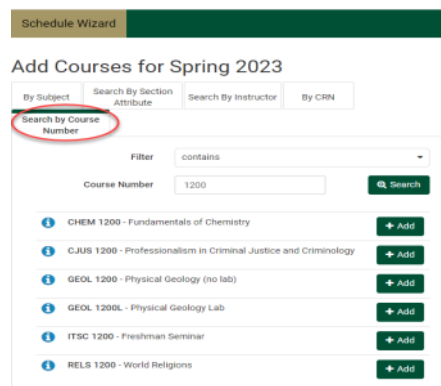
Schedule Wizard

Add Courses for Spring 2023

By Subject

Search By Section Attribute

Search By Instructor

By CRN

Search by Course Number

Filter contains

Course Number 1200

Search

CHEM 1200 - Fundamentals of Chemistry

+ Add

CJUS 1200 - Professionalism in Criminal Justice and Criminology

+ Add

GEOL 1200 - Physical Geology (no lab)

+ Add

GEOL 1200L - Physical Geology Lab

+ Add

ITSC 1200 - Freshman Seminar

+ Add

RELS 1200 - World Religions

+ Add